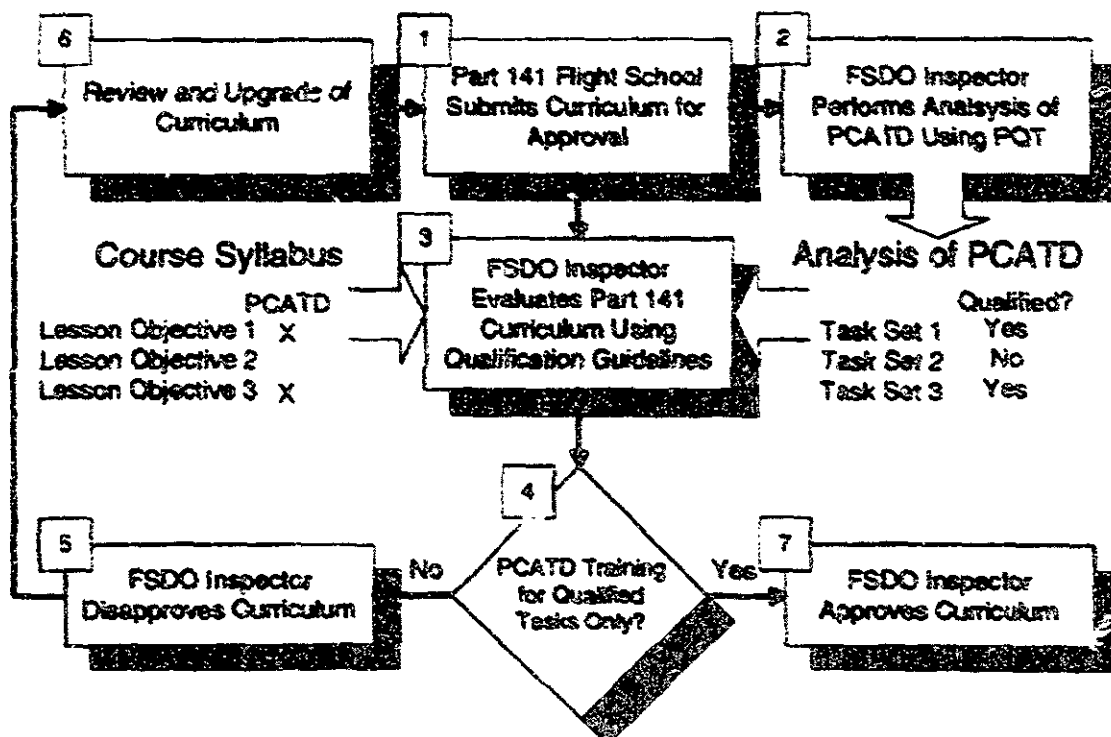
6
Review and Upgrade of Curriculum

1
Part 141 Flight School Submits Curriculum for Approval

2
FSDO Inspector Performs Analysis of PCATD Using PQT

Course Syllabus

| | PCATD |
|---|---|
| Lesson Objective 1 | X |
| Lesson Objective 2 | |
| Lesson Objective 3 | X |

3
FSDO Inspector Evaluates Part 141 Curriculum Using Qualification Guidelines

Analysis of PCATD

| | Qualified? |
|---|---|
| Task Set 1 | Yes |
| Task Set 2 | No |
| Task Set 3 | Yes |

4
PCATD Training for Qualified Tasks Only?

No

Yes

5
FSDO Inspector Disapproves Curriculum

7
FSDO Inspector Approves Curriculum